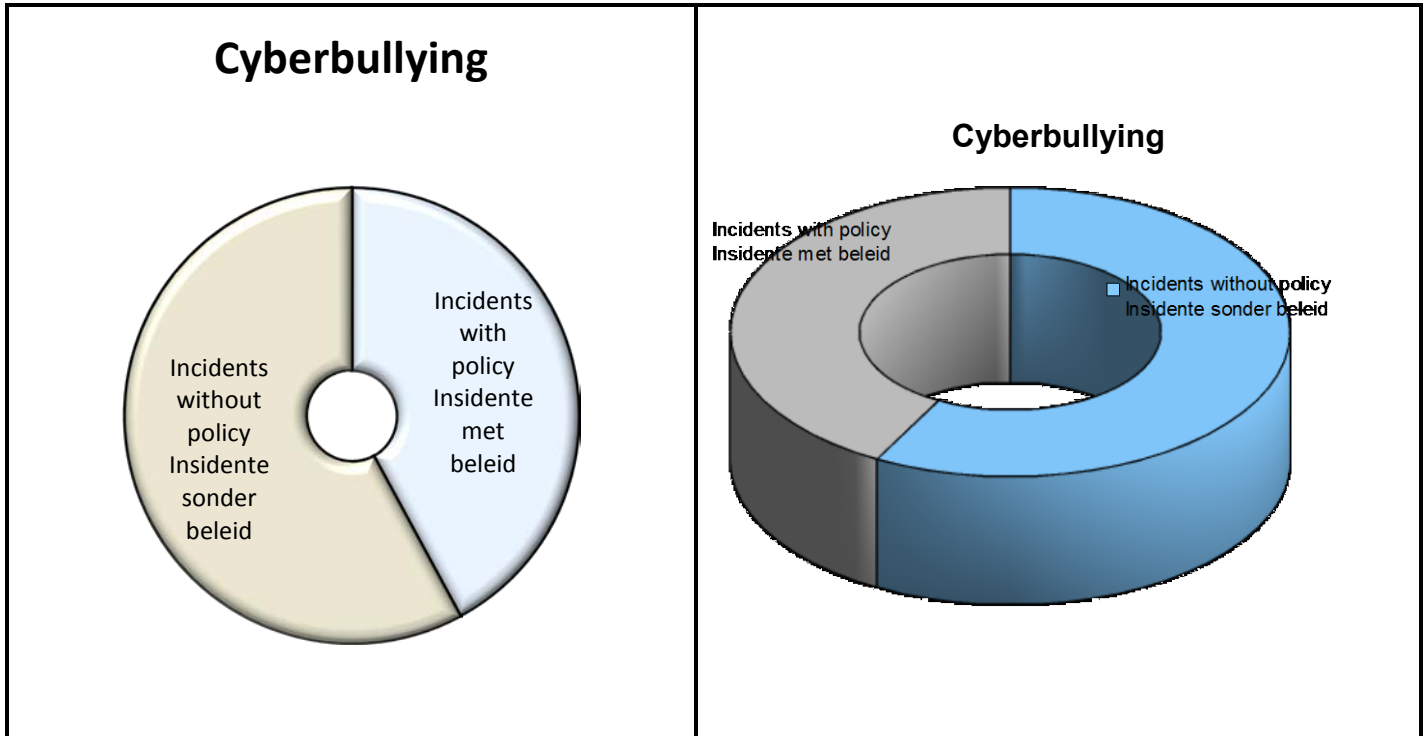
Cyberbullying

Incidents with policy Insidente met beleid

Incidents without policy Insidente sonder beleid

Cyberbullying

Incidents with policy
Insidente met beleid

Incidents without policy
Insidente sonder beleid